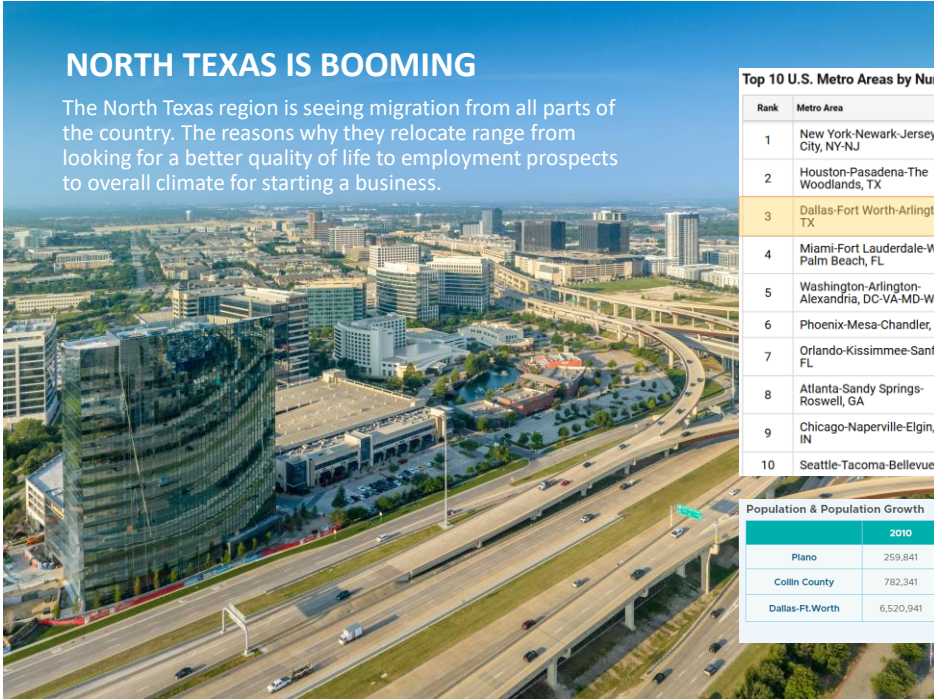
NORTH TEXAS IS BOOMING

The North Texas region is seeing migration from all parts of the country. The reasons why they relocate range from looking for a better quality of life to employment prospects to overall climate for starting a business.

Top 10 U.S. Metro Areas by Nu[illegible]

| Rank | Metro Area |
|---|---|
| 1 | New York-Newark-Jersey City, NY-NJ |
| 2 | Houston-Pasadena-The Woodlands, TX |
| 3 | Dallas-Fort Worth-Arlingt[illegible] TX |
| 4 | Miami-Fort Lauderdale-W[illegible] Palm Beach, FL |
| 5 | Washington-Arlington-Alexandria, DC-VA-MD-W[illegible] |
| 6 | Phoenix-Mesa-Chandler, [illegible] |
| 7 | Orlando-Kissimmee-Sanf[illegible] FL |
| 8 | Atlanta-Sandy Springs-Roswell, GA |
| 9 | Chicago-Naperville-Elgin, IN |
| 10 | Seattle-Tacoma-Bellevue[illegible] |

Population & Population Growth

| | 2010 |
|---|---|
| Plano | 259,841 |
| Collin County | 782,341 |
| Dallas-Ft.Worth | 6,520,941 |